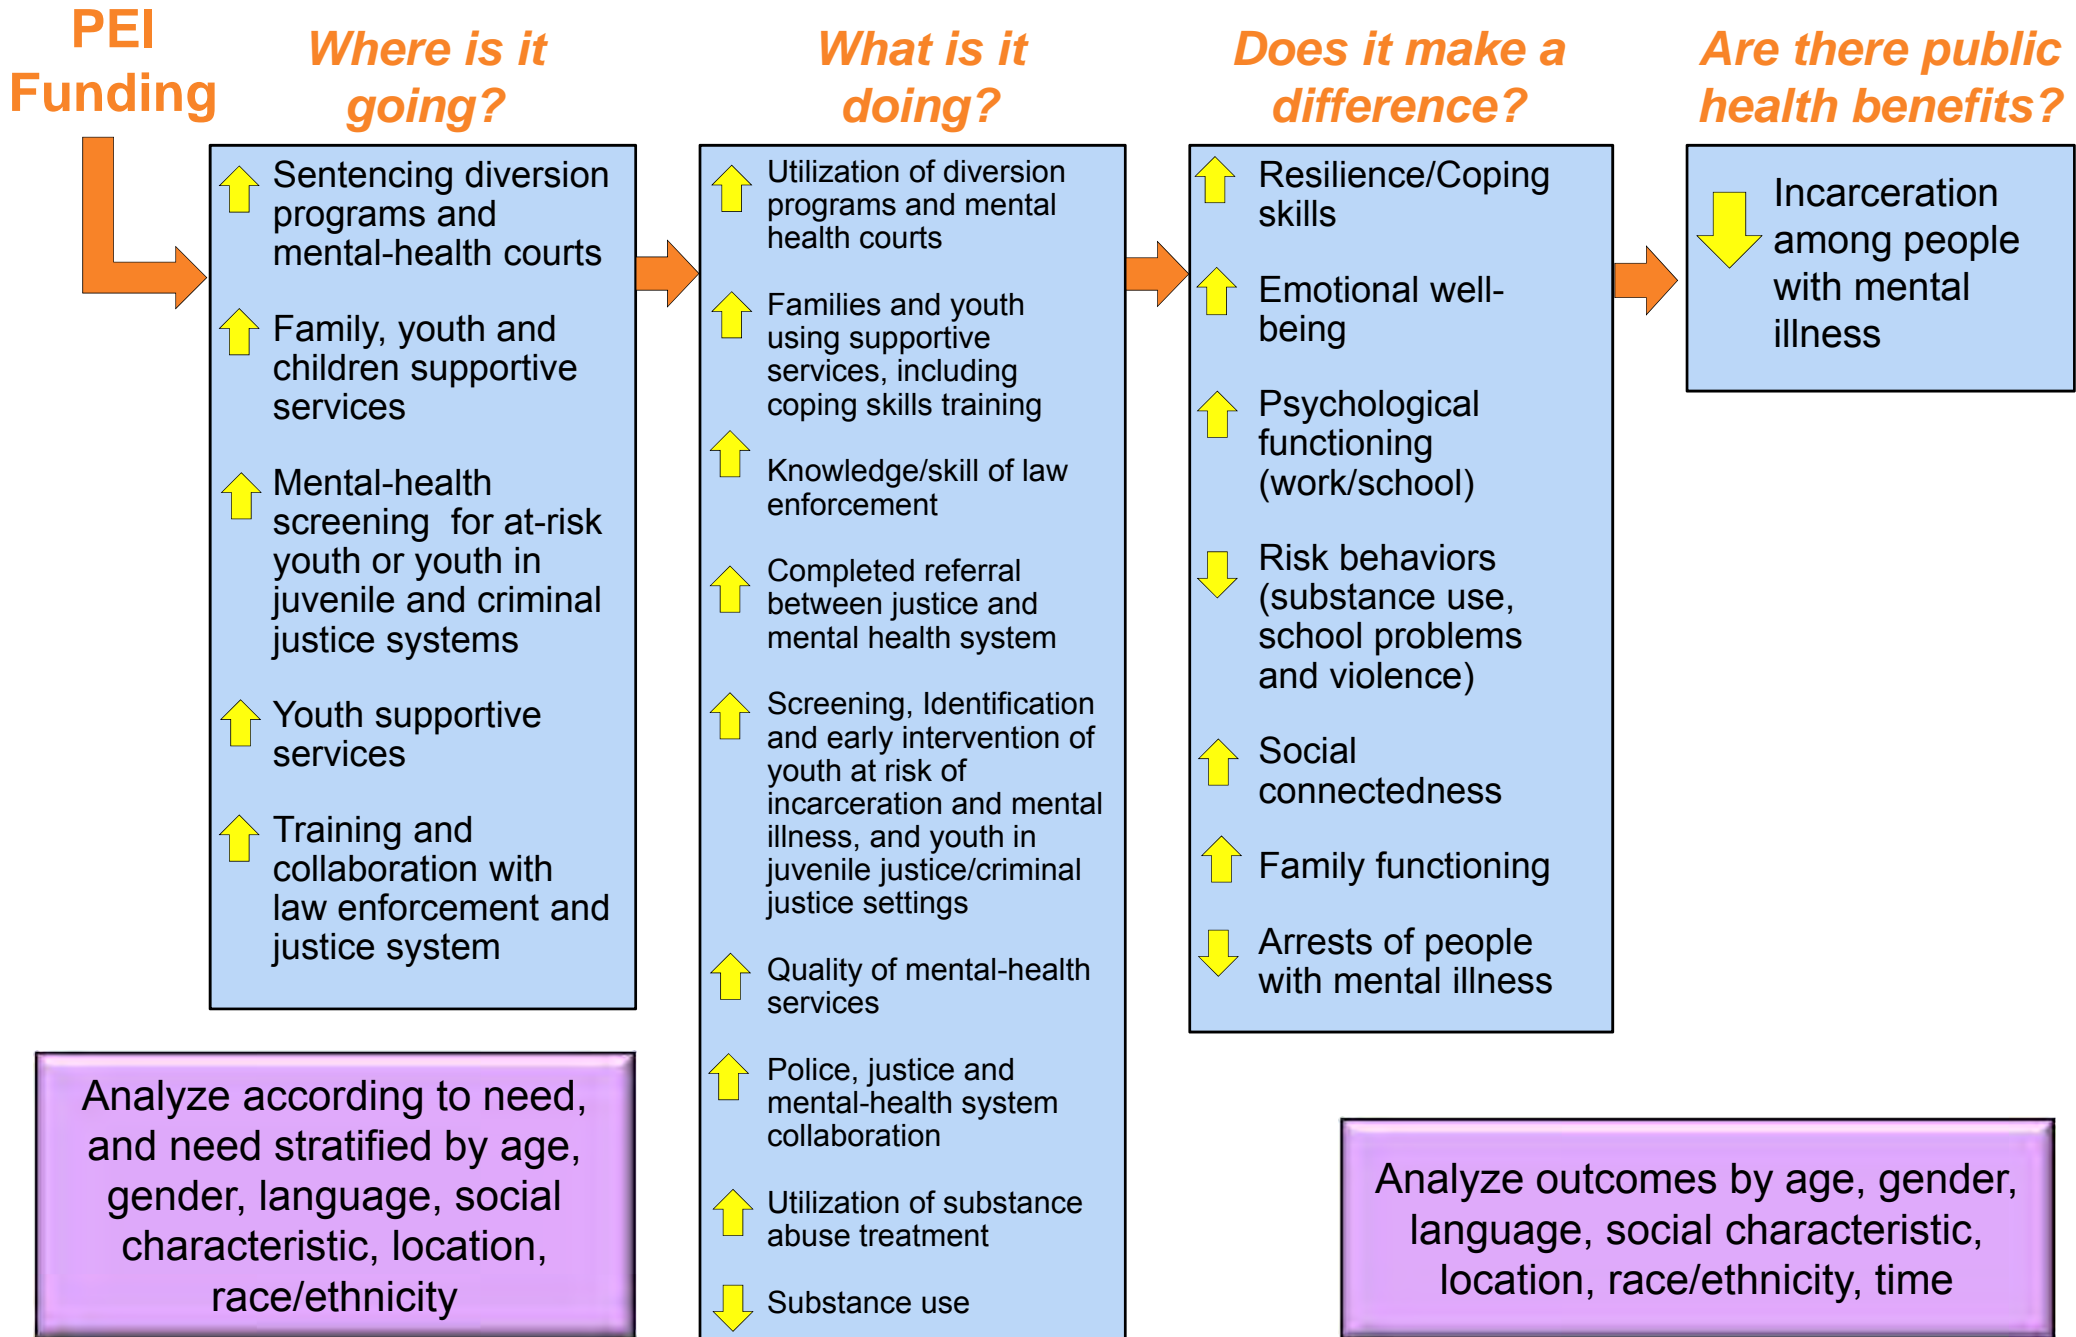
PEI Funding

Where is it going?

Sentencing diversion programs and mental-health courts

Family, youth and children supportive services

Mental-health screening for at-risk youth or youth in juvenile and criminal justice systems

Youth supportive services

Training and collaboration with law enforcement and justice system

What is it doing?

Utilization of diversion programs and mental health courts

Families and youth using supportive services, including coping skills training

Knowledge/skill of law enforcement

Completed referral between justice and mental health system

Screening, Identification and early intervention of youth at risk of incarceration and mental illness, and youth in juvenile justice/criminal justice settings

Quality of mental-health services

Police, justice and mental-health system collaboration

Utilization of substance abuse treatment

Substance use

Does it make a difference?

Resilience/Coping skills

Emotional well-being

Psychological functioning (work/school)

Risk behaviors (substance use, school problems and violence)

Social connectedness

Family functioning

Arrests of people with mental illness

Are there public health benefits?

Incarceration among people with mental illness

Analyze according to need, and need stratified by age, gender, language, social characteristic, location, race/ethnicity

Analyze outcomes by age, gender, language, social characteristic, location, race/ethnicity, time